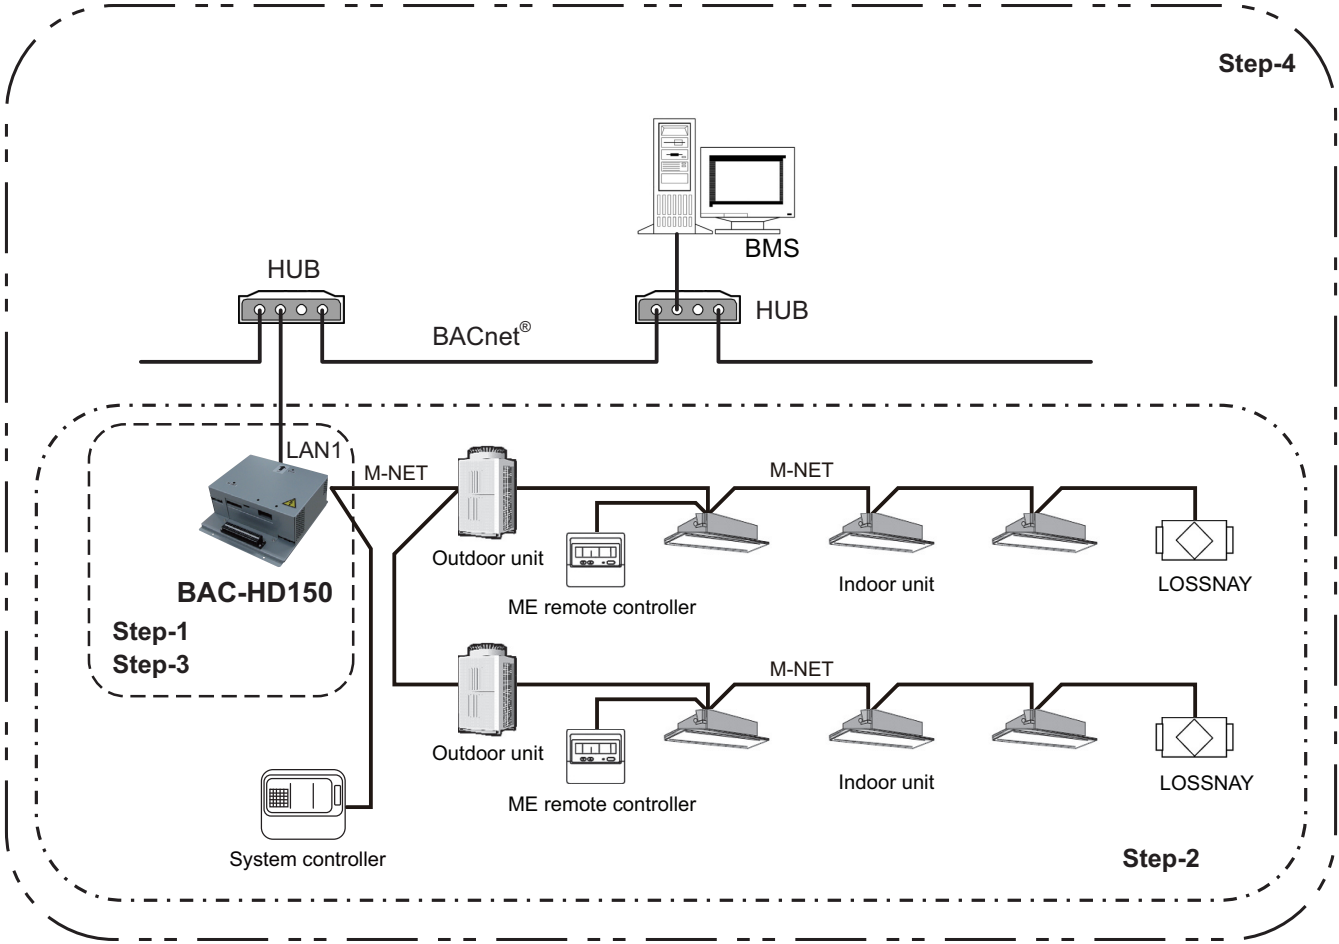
Step-4

BMS

HUB

HUB

BACnet®

LAN1

M-NET

M-NET

Outdoor unit

ME remote controller

Indoor unit

LOSSNAY

BAC-HD150

Step-1
Step-3

M-NET

Outdoor unit

ME remote controller

Indoor unit

LOSSNAY

System controller

Step-2